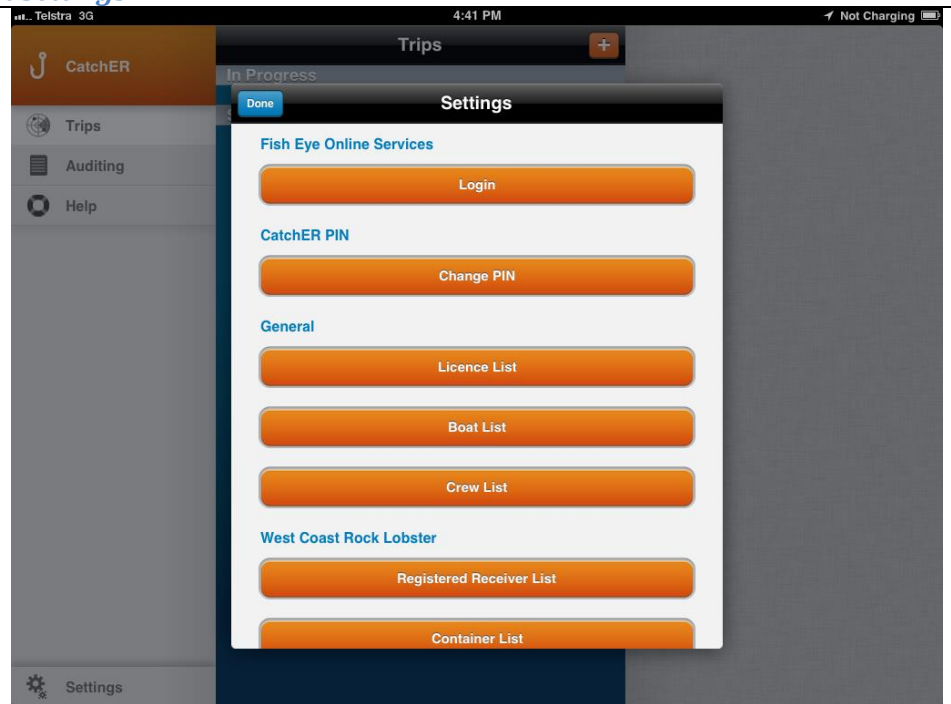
Telstra 3G
4:41 PM
Not Charging

CatchER
Trips
Auditing
Help
Settings

Trips
+
In Progress

Done
Settings

Fish Eye Online Services
Login

CatchER PIN
Change PIN

General
Licence List
Boat List
Crew List

West Coast Rock Lobster
Registered Receiver List
Container List